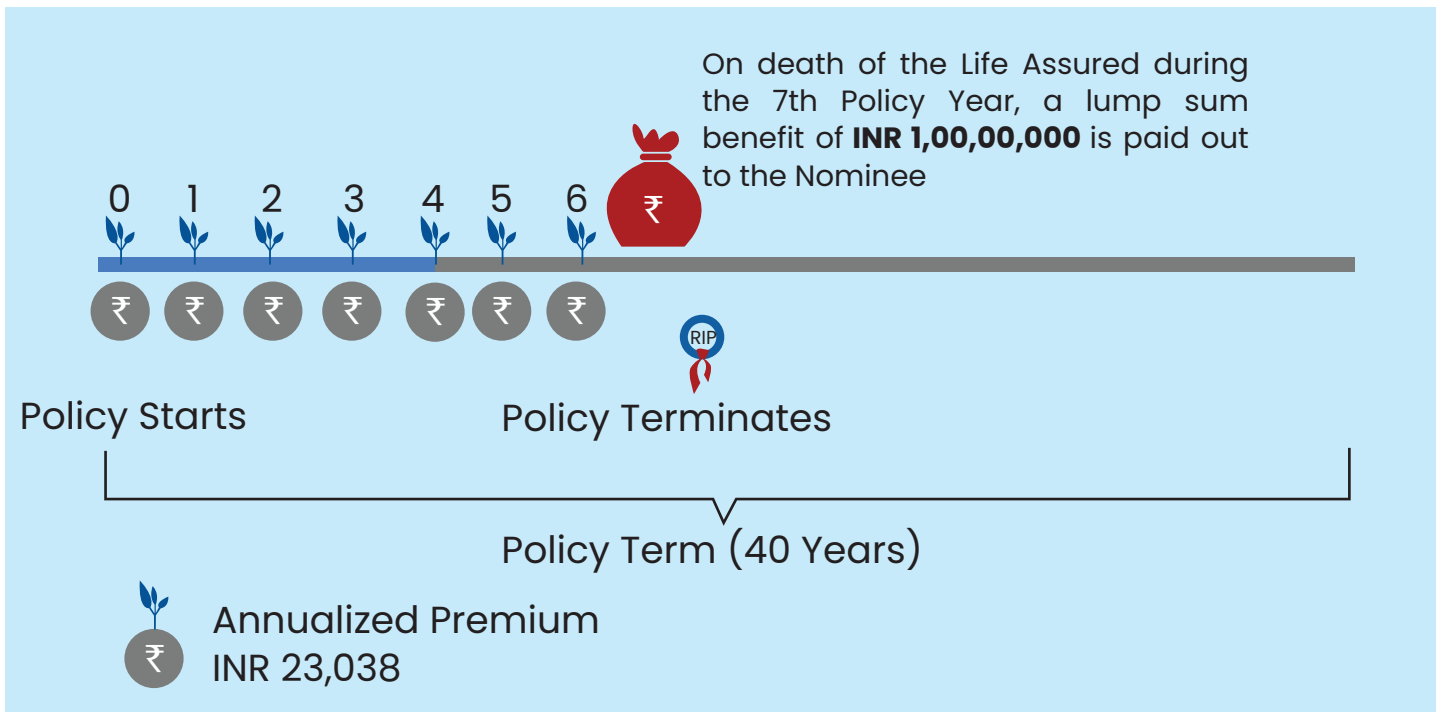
On death of the Life Assured during the 7th Policy Year, a lump sum benefit of **INR 1,00,00,000** is paid out to the Nominee

0 1 2 3 4 5 6

₹ ₹ ₹ ₹ ₹ ₹ ₹

₹

RIP

Policy Starts

Policy Terminates

Policy Term (40 Years)

₹

Annualized Premium
INR 23,038